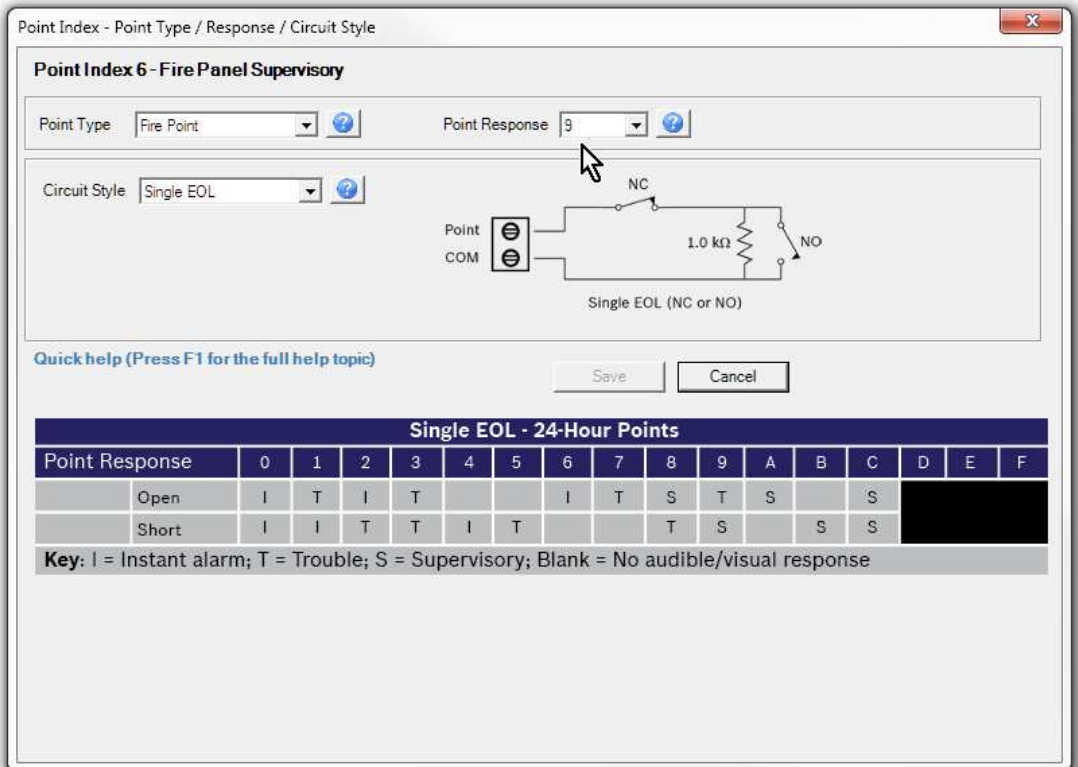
Point Index - Point Type / Response / Circuit Style

Point Index 6 - Fire Panel Supervisory

Point Type Fire Point

Point Response 9

Circuit Style Single EOL

NC
Point
COM
1.0 kΩ
NO
Single EOL (NC or NO)

Quick help (Press F1 for the full help topic)

Save Cancel

| Single EOL - 24-Hour Points | | | | | | | | | | | | | | | | |
|---|---|---|---|---|---|---|---|---|---|---|---|---|---|---|---|---|
| Point Response | 0 | 1 | 2 | 3 | 4 | 5 | 6 | 7 | 8 | 9 | A | B | C | D | E | F |
| Open | I | T | I | T | | | I | T | S | T | S | | S | | | |
| Short | I | I | T | T | I | T | | | T | S | | S | S | | | |

Key: I = Instant alarm; T = Trouble; S = Supervisory; Blank = No audible/visual response